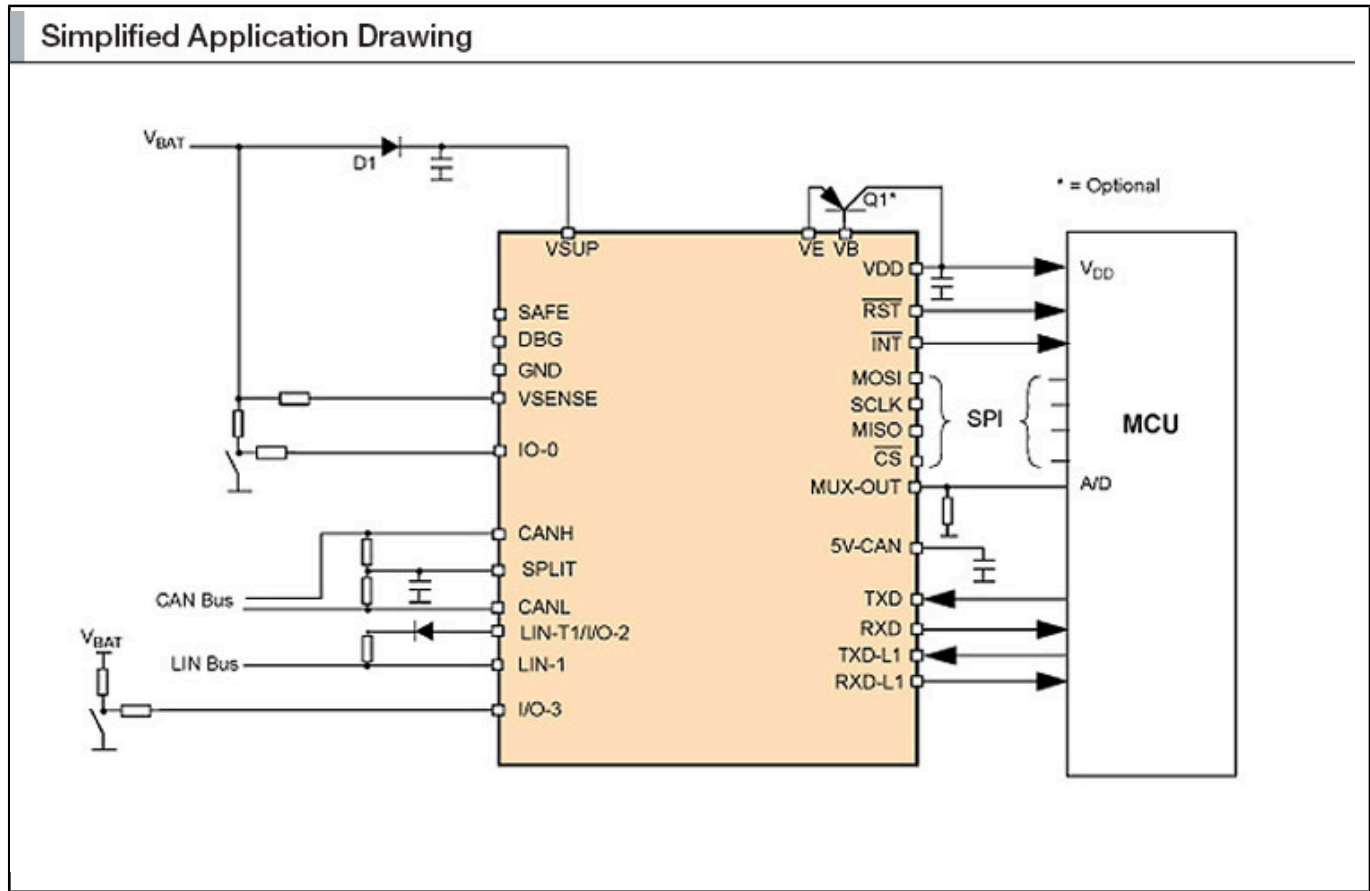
Simplified Application Drawing

$V_{BAT}$

D1

Q1*

* = Optional

VSUP

VE VB

VDD

$V_{DD}$

$\overline{RST}$

$\overline{INT}$

SAFE

DBG

GND

VSENSE

IO-0

MOSI

SCLK

MISO

$\overline{CS}$

SPI

MCU

MUX-OUT

A/D

CANH

SPLIT

CANL

CAN Bus

5V-CAN

TXD

RXD

TXD-L1

RXD-L1

LIN-T1/I/O-2

$V_{BAT}$

LIN Bus

LIN-1

I/O-3